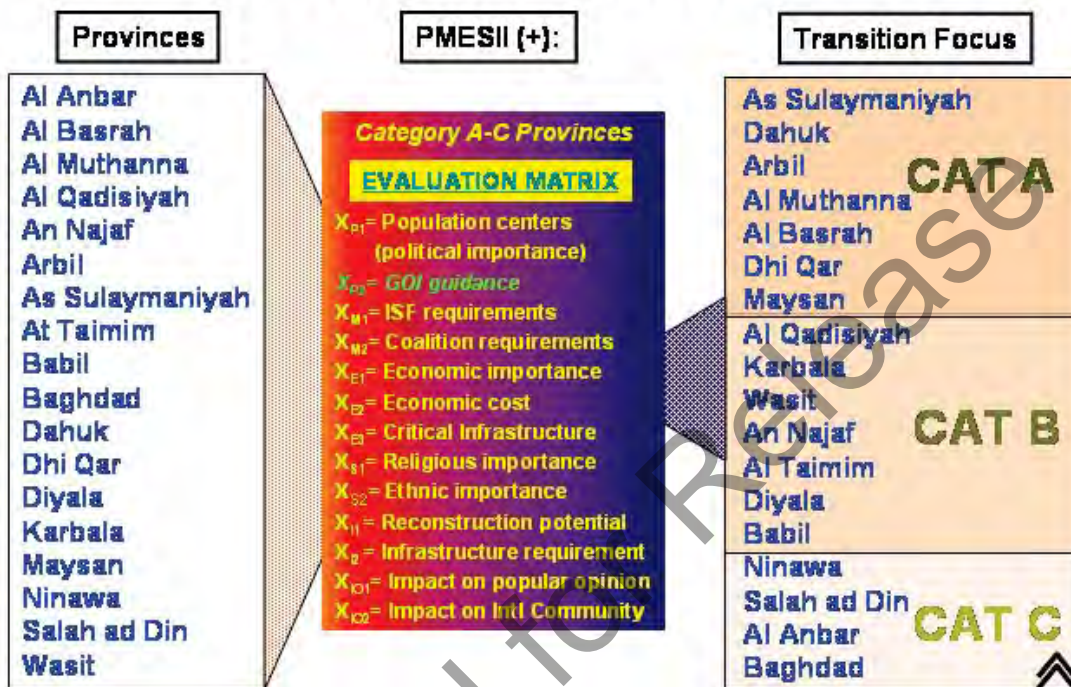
Provinces

Al Anbar
Al Basrah
Al Muthanna
Al Qadisiyah
An Najaf
Arbil
As Sulaymaniyah
At Taimim
Babil
Baghdad
Dahuk
Dhi Qar
Diyala
Karbala
Maysan
Ninawa
Salah ad Din
Wasit

PMESII (+):

Category A-C Provinces

EVALUATION MATRIX

$X_{P1}$= Population centers (political importance)
$X_{P2}$= GOI guidance
$X_{M1}$= ISF requirements
$X_{M2}$= Coalition requirements
$X_{E1}$= Economic importance
$X_{E2}$= Economic cost
$X_{E3}$= Critical Infrastructure
$X_{S1}$= Religious importance
$X_{S2}$= Ethnic importance
$X_{I1}$ = Reconstruction potential
$X_{I2}$ = Infrastructure requirement
$X_{IO1}$= Impact on popular opinion
$X_{IO2}$= Impact on Intl Community

Transition Focus

As Sulaymaniyah
Dahuk
Arbil
Al Muthanna
Al Basrah
Dhi Qar
Maysan
CAT A

Al Qadisiyah
Karbala
Wasit
An Najaf
Al Taimim
Diyala
Babil
CAT B

Ninawa
Salah ad Din
Al Anbar
Baghdad
CAT C

Release